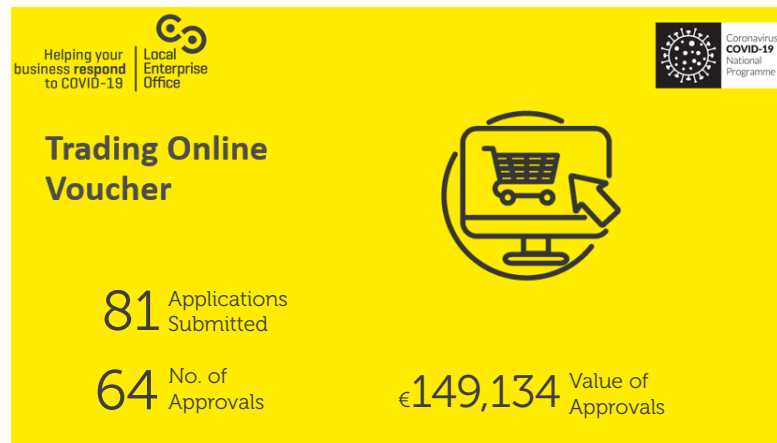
Helping your business respond to COVID-19

Local Enterprise Office

Coronavirus COVID-19 National Programme

Trading Online Voucher

81 Applications Submitted

64 No. of Approvals

€149,134 Value of Approvals